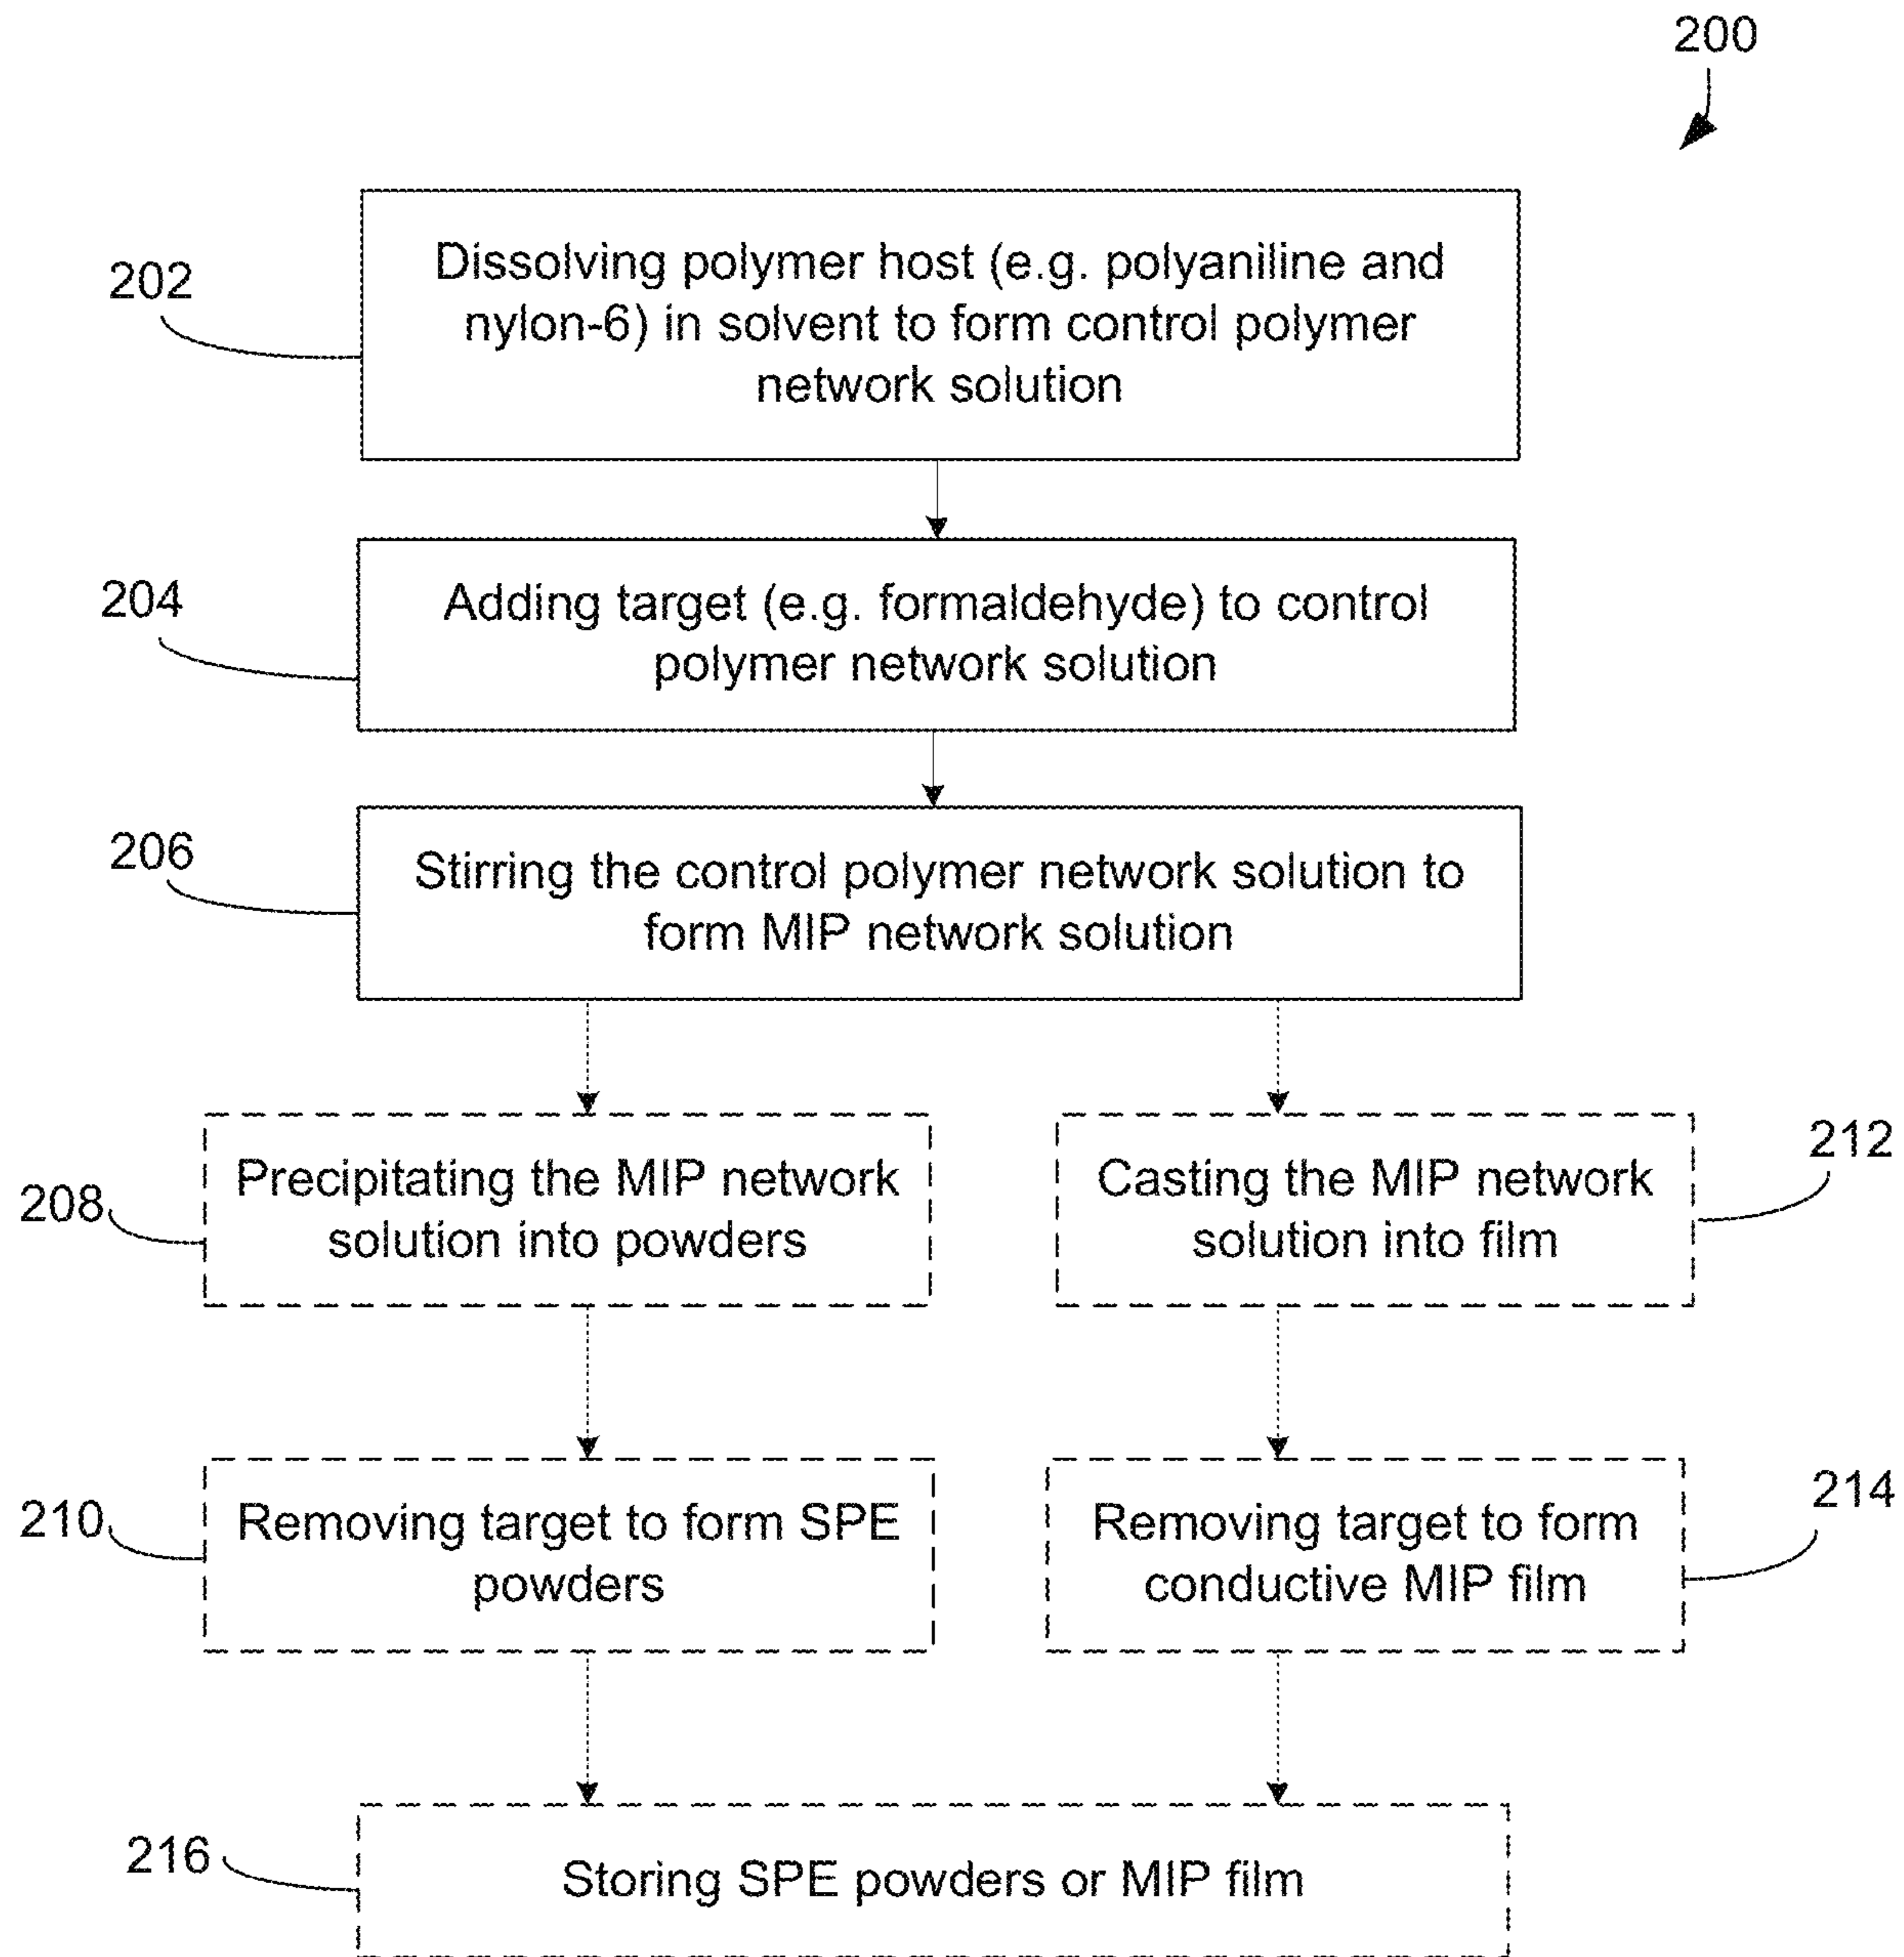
200

202

Dissolving polymer host (e.g. polyaniline and nylon-6) in solvent to form control polymer network solution

204

Adding target (e.g. formaldehyde) to control polymer network solution

206

Stirring the control polymer network solution to form MIP network solution

208

Precipitating the MIP network solution into powders

212

Casting the MIP network solution into film

210

Removing target to form SPE powders

214

Removing target to form conductive MIP film

216

Storing SPE powders or MIP film